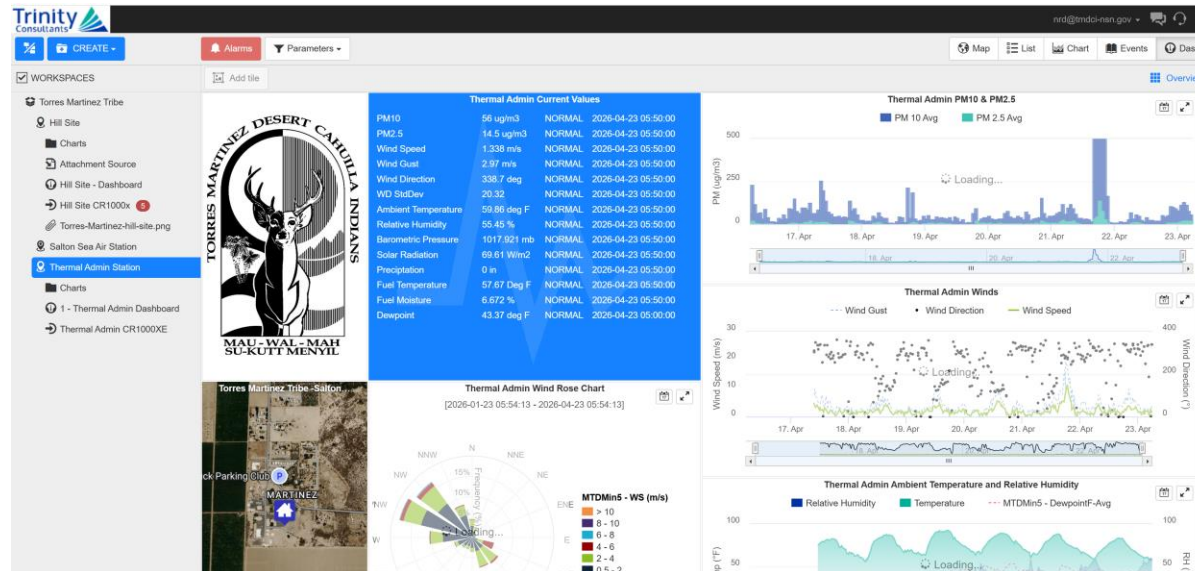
Trinity Consultants

nrd@tmdci-nsn.gov ▾

CREATE ▾

Alarms

Parameters ▾

Map
List
Chart
Events
Das

WORKSPACES

Add tile

Overvie

Torres Martinez Tribe
Hill Site
Charts
Attachment Source
Hill Site - Dashboard
Hill Site CR1000x 5
Torres-Martinez-hill-site.png
Salton Sea Air Station
Thermal Admin Station
Charts
1 - Thermal Admin Dashboard
Thermal Admin CR1000XE

TORRES MARTINEZ DESERT CAHUILLA INDIANS
MAU - WAL - MAH
SU-KUTT MENYIL

Thermal Admin Current Values

| | | | |
|---|---|---|---|
| PM10 | 56 ug/m3 | NORMAL | 2026-04-23 05:50:00 |
| PM2.5 | 14.5 ug/m3 | NORMAL | 2026-04-23 05:50:00 |
| Wind Speed | 1.338 m/s | NORMAL | 2026-04-23 05:50:00 |
| Wind Gust | 2.97 m/s | NORMAL | 2026-04-23 05:50:00 |
| Wind Direction | 338.7 deg | NORMAL | 2026-04-23 05:50:00 |
| WD StdDev | 20.32 | NORMAL | 2026-04-23 05:50:00 |
| Ambient Temperature | 59.86 deg F | NORMAL | 2026-04-23 05:50:00 |
| Relative Humidity | 55.45 % | NORMAL | 2026-04-23 05:50:00 |
| Barometric Pressure | 1017.921 mb | NORMAL | 2026-04-23 05:50:00 |
| Solar Radiation | 69.61 W/m2 | NORMAL | 2026-04-23 05:50:00 |
| Precipitation | 0 in | NORMAL | 2026-04-23 05:50:00 |
| Fuel Temperature | 57.67 Deg F | NORMAL | 2026-04-23 05:50:00 |
| Fuel Moisture | 6.672 % | NORMAL | 2026-04-23 05:50:00 |
| Dewpoint | 43.37 deg F | NORMAL | 2026-04-23 05:00:00 |

Thermal Admin PM10 & PM2.5
PM 10 Avg
PM 2.5 Avg
PM (ug/m3)
500
250
0
Loading...
17. Apr 18. Apr 19. Apr 20. Apr 21. Apr 22. Apr 23. Apr
18. Apr 20. Apr 22. Apr

Thermal Admin Winds
Wind Gust
Wind Direction
Wind Speed
Wind Speed (m/s)
30
20
10
0
400
200
0
Wind Direction (°)
Loading...
17. Apr 18. Apr 19. Apr 20. Apr 21. Apr 22. Apr 23. Apr

Torres Martinez Tribe -Salton
ck Parking Club
MARTINEZ

Thermal Admin Wind Rose Chart
[2026-01-23 05:54:13 - 2026-04-23 05:54:13]
N
NNW
NNE
NW
NE
ENE
E
W
15%
10%
Frequency
Loading...
MTDMin5 - WS (m/s)
> 10
8 - 10
6 - 8
4 - 6
2 - 4
0.5 - 2

Thermal Admin Ambient Temperature and Relative Humidity
Relative Humidity
Temperature
MTDMin5 - DewpointF-Avg
100
50
100
50
Loading...